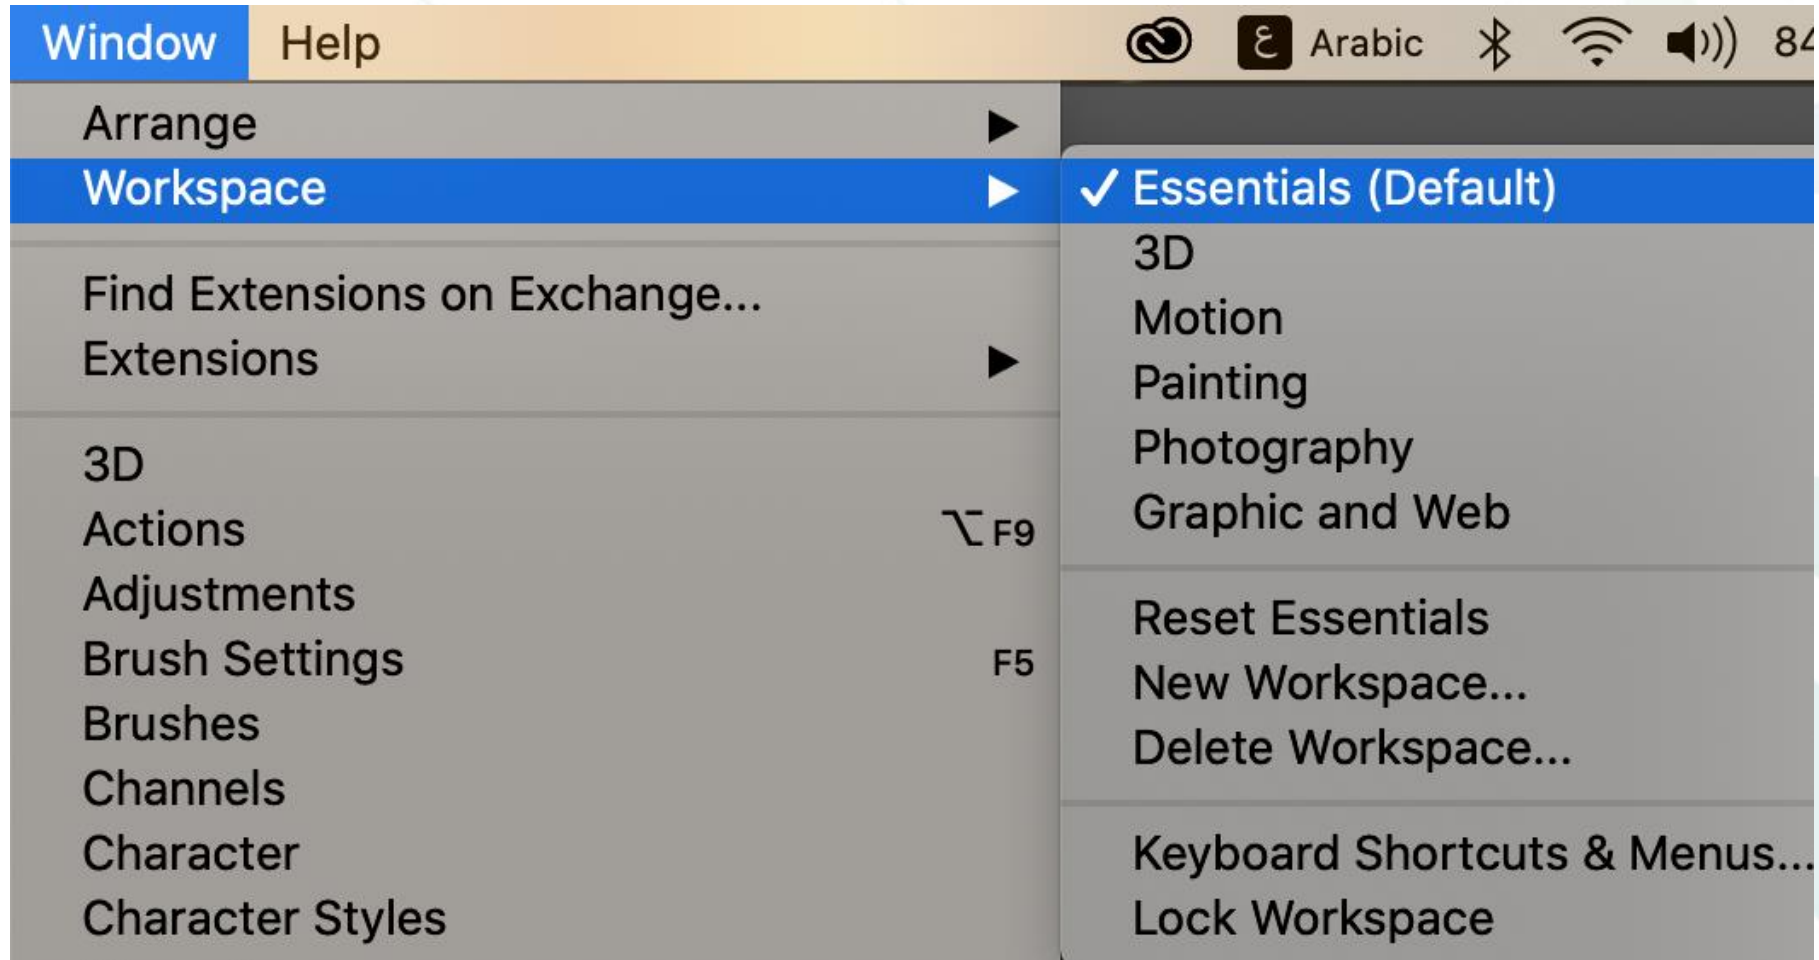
Window Help

ع Arabic 84

Arrange ▶
Workspace ▶

Find Extensions on Exchange...
Extensions ▶

3D
Actions ⌥F9
Adjustments
Brush Settings F5
Brushes
Channels
Character
Character Styles

✓ Essentials (Default)
3D
Motion
Painting
Photography
Graphic and Web

Reset Essentials
New Workspace...
Delete Workspace...

Keyboard Shortcuts & Menus...
Lock Workspace